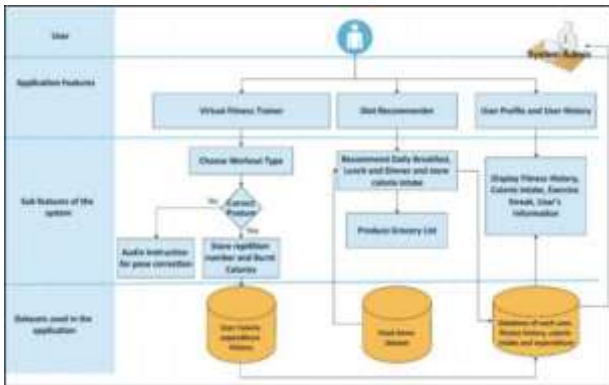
User

System Admin

Application Features

Virtual Fitness Trainer

Diet Recommender

User Profile and User History

Sub features of the system

Choose Workout Type

Correct Posture

No

Yes

Audio Instruction for pose correction

Store repetition number and Burnt Calories

Recommend Daily Breakfast, Lunch and Dinner and store calorie intake

Produce Grocery List

Display Fitness History, Calorie Intake, Exercise Streak, User's Information

Datasets used in the application

User Calorie expenditure history

Food item dataset

Database of each user, Product history, calorie intake and expenditure